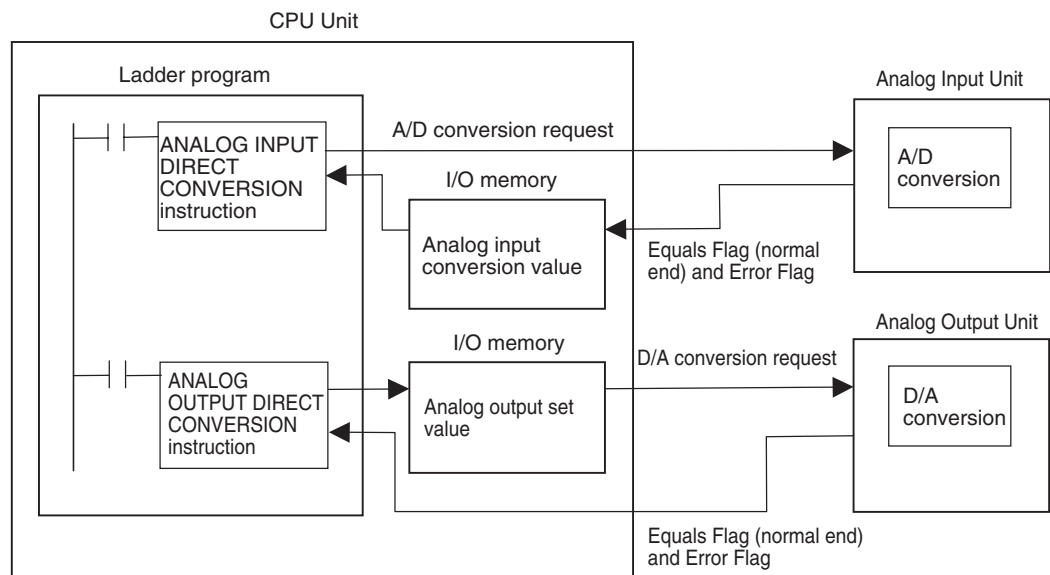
CPU Unit

Ladder program

ANALOG INPUT DIRECT CONVERSION instruction

A/D conversion request

I/O memory

Analog input conversion value

Analog Input Unit

A/D conversion

Equals Flag (normal end) and Error Flag

ANALOG OUTPUT DIRECT CONVERSION instruction

I/O memory

Analog output set value

D/A conversion request

Analog Output Unit

D/A conversion

Equals Flag (normal end) and Error Flag